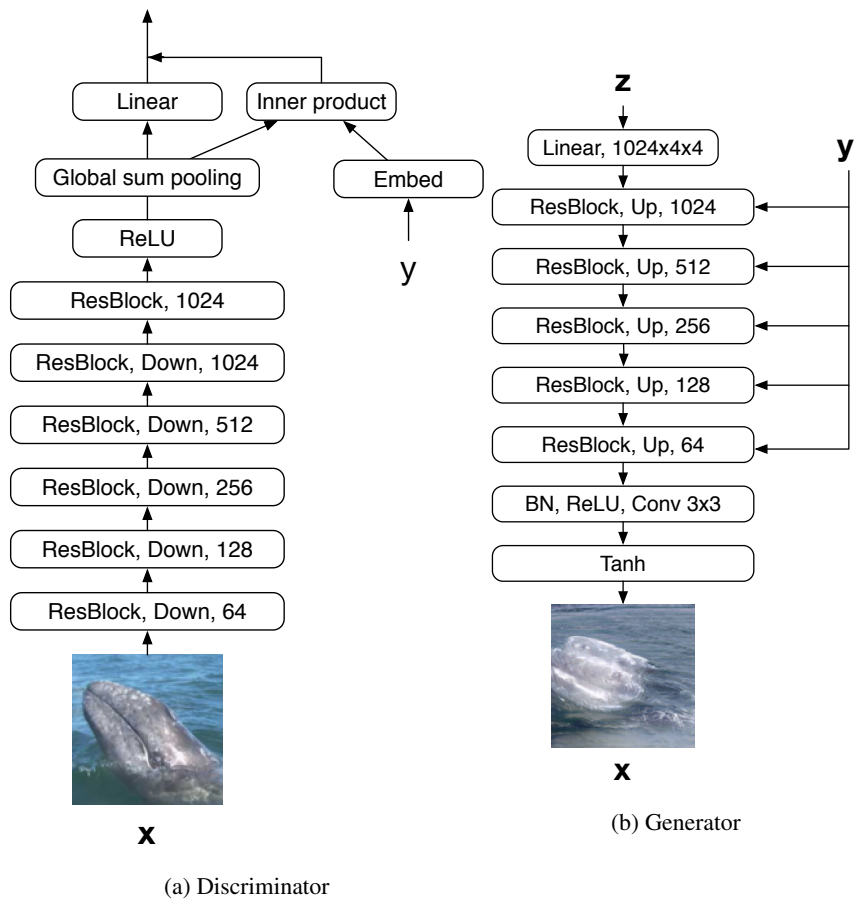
Linear
Inner product
Global sum pooling
Embed
y
ReLU
ResBlock, 1024
ResBlock, Down, 1024
ResBlock, Down, 512
ResBlock, Down, 256
ResBlock, Down, 128
ResBlock, Down, 64
x

(a) Discriminator

z
Linear, 1024x4x4
y
ResBlock, Up, 1024
ResBlock, Up, 512
ResBlock, Up, 256
ResBlock, Up, 128
ResBlock, Up, 64
BN, ReLU, Conv 3x3
Tanh
x

(b) Generator